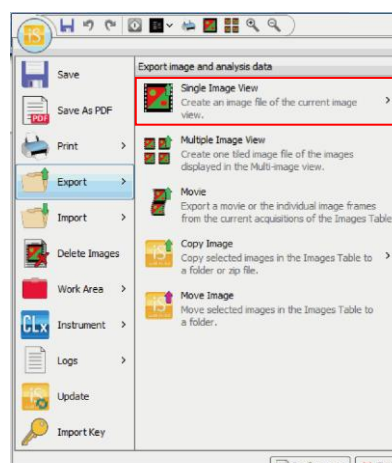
Save

Save As PDF

Print >

Export >

Import >

Delete Images

Work Area >

Instrument >

Logs >

Update

Import Key

Export image and analysis data

Single Image View
Create an image file of the current image view.

Multiple Image View
Create one tiled image file of the images displayed in the Multi-image view.

Movie
Export a movie or the individual image frames from the current acquisitions of the Images Table.

Copy Image
Copy selected images in the Images Table to a folder or zip file.

Move Image
Move selected images in the Images Table to a folder.